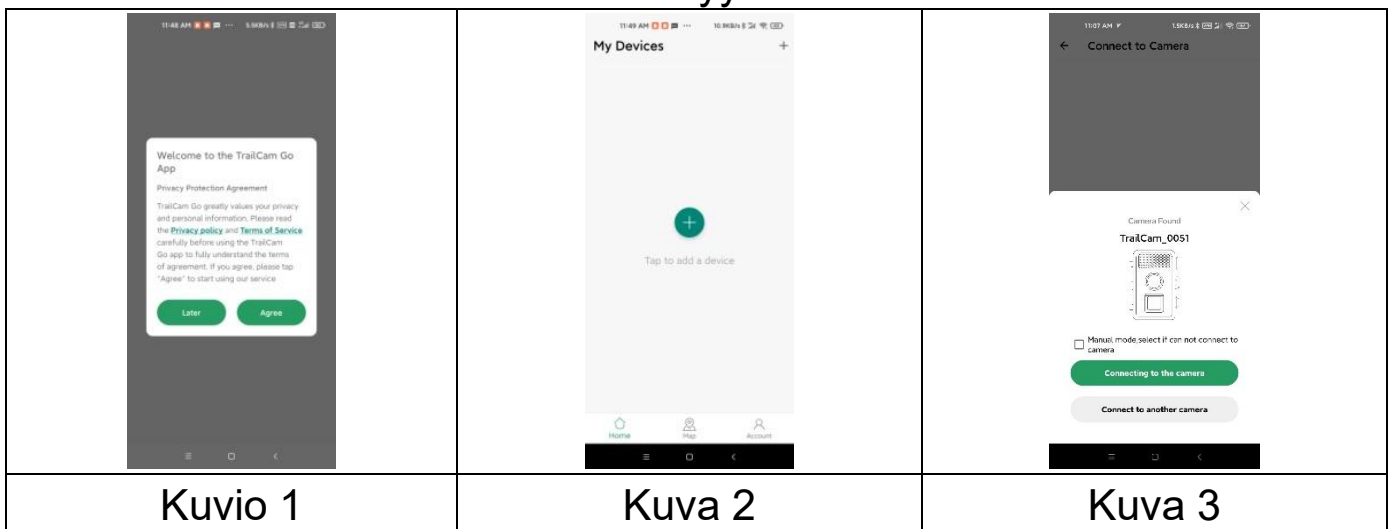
| 11:48 AM ... 5.6KB/s<br>Welcome to the TrailCam Go App<br>Privacy Protection Agreement<br>TrailCam Go greatly values your privacy and personal information. Please read the **Privacy policy** and **Terms of Service** carefully before using the TrailCam Go app to fully understand the terms of agreement. If you agree, please tap "Agree" to start using our service<br>Later Agree | 11:49 AM ... 10.9KB/s<br>My Devices +<br>Tap to add a device<br>Home Map Account | 11:07 AM 1.5KB/s<br>← Connect to Camera<br>Camera Found<br>TrailCam_0051<br>Manul mode,select if can not connect to camera<br>Connecting to the camera<br>Connect to another camera |
|---|---|---|
| Kuvio 1 | Kuva 2 | Kuva 3 |